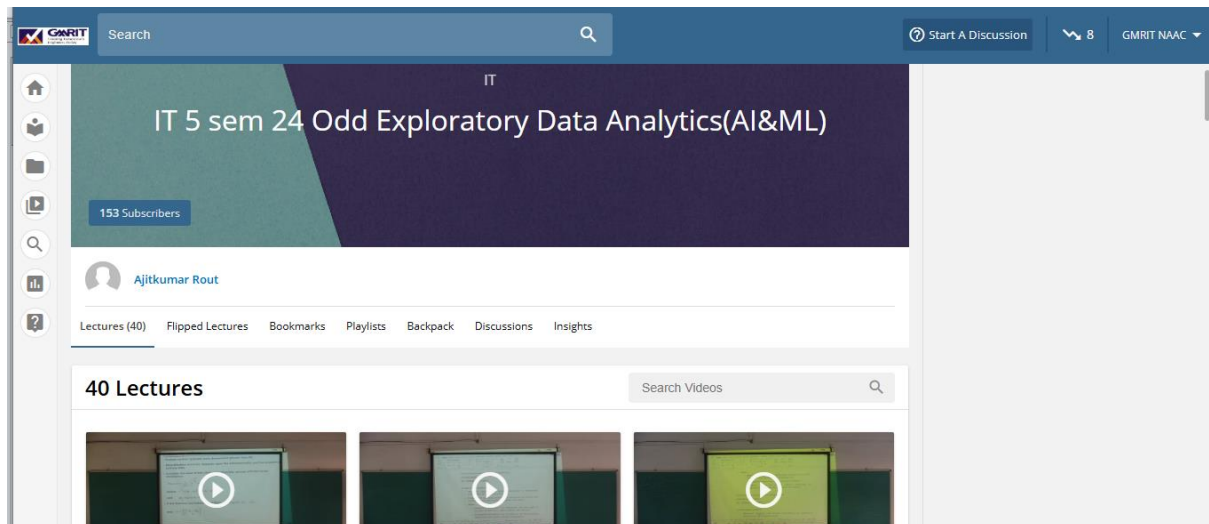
GMRIT

Search

Start A Discussion

8

GMRIT NAAC

IT

IT 5 sem 24 Odd Exploratory Data Analytics(AI&ML)

153 Subscribers

Ajitkumar Rout

Lectures (40) Flipped Lectures Bookmarks Playlists Backpack Discussions Insights

40 Lectures

Search Videos